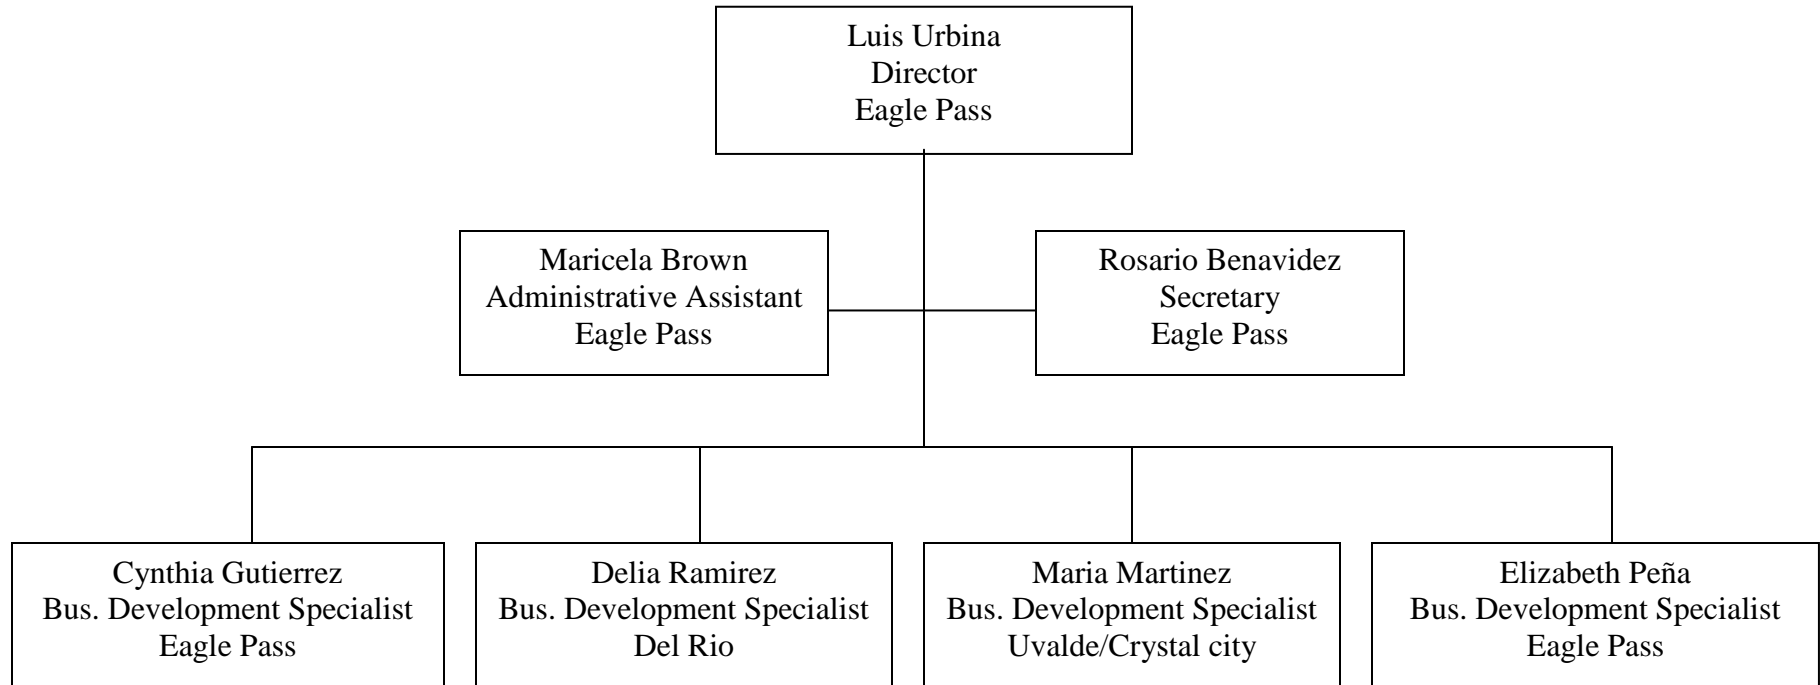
Luis Urbina
Director
Eagle Pass

Maricela Brown
Administrative Assistant
Eagle Pass

Rosario Benavidez
Secretary
Eagle Pass

Cynthia Gutierrez
Bus. Development Specialist
Eagle Pass

Delia Ramirez
Bus. Development Specialist
Del Rio

Maria Martinez
Bus. Development Specialist
Uvalde/Crystal city

Elizabeth Peña
Bus. Development Specialist
Eagle Pass